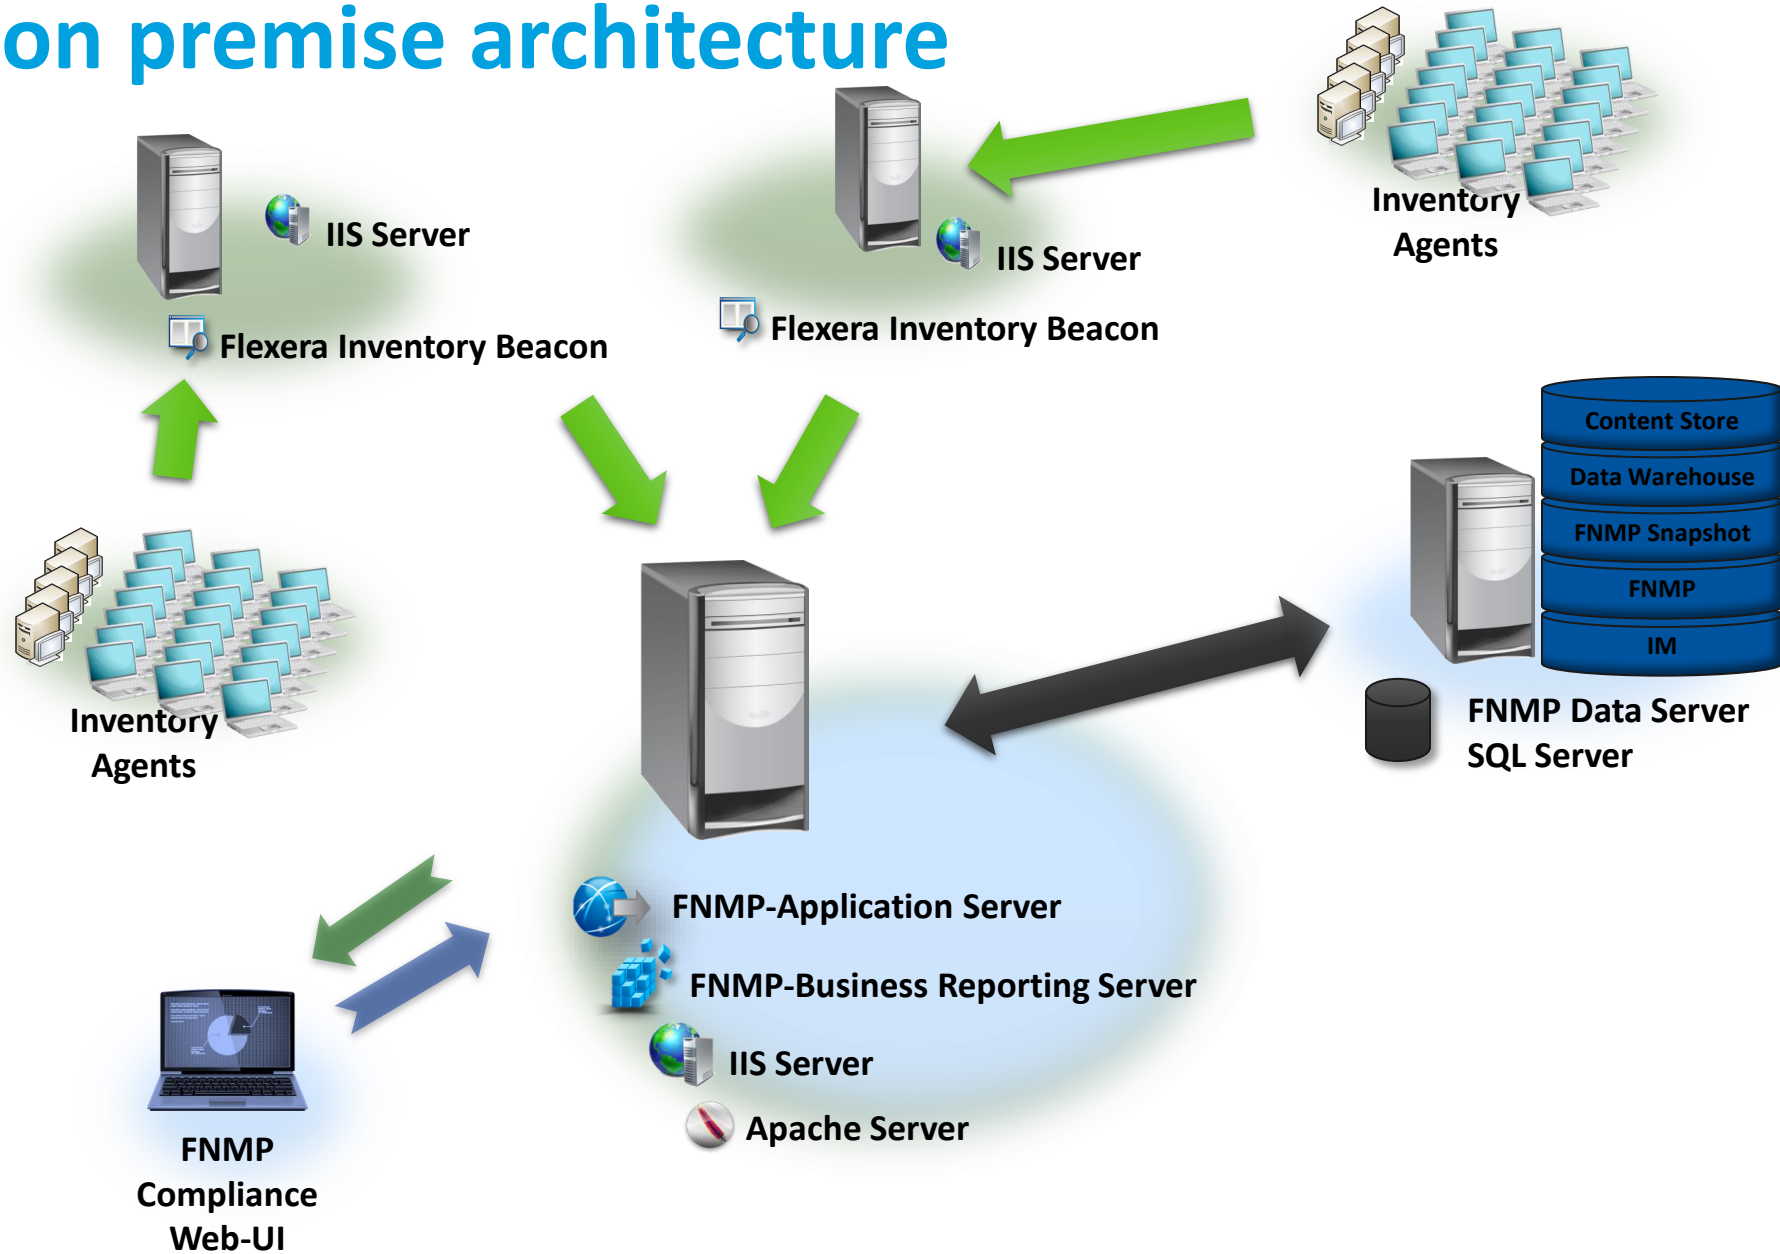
on premise architecture

IIS Server

Flexera Inventory Beacon

IIS Server

Flexera Inventory Beacon

Inventory Agents

Content Store

Data Warehouse

FNMP Snapshot

FNMP

IM

FNMP Data Server SQL Server

Inventory Agents

FNMP-Application Server

FNMP-Business Reporting Server

IIS Server

Apache Server

FNMP Compliance Web-UI